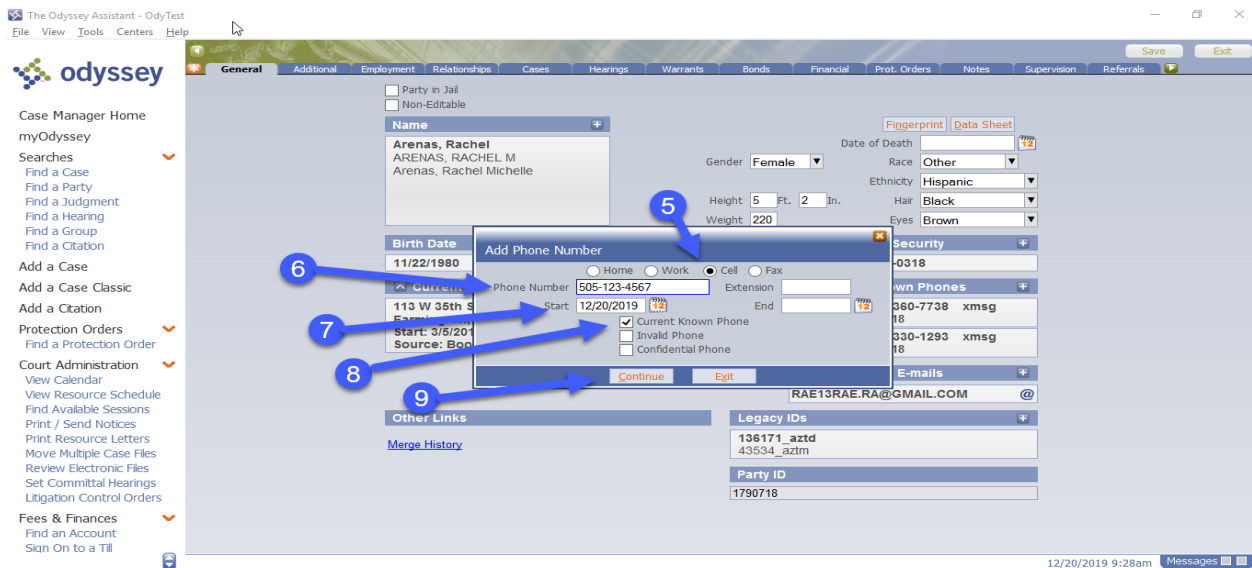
The Odyssey Assistant - OdyTest
File View Tools Centers Help

odyssey

Case Manager Home
myOdyssey
Searches
Find a Case
Find a Party
Find a Judgment
Find a Hearing
Find a Group
Find a Citation
Add a Case
Add a Case Classic
Add a Citation
Protection Orders
Find a Protection Order
Court Administration
View Calendar
View Resource Schedule
Find Available Sessions
Print / Send Notices
Print Resource Letters
Move Multiple Case Files
Review Electronic Files
Set Committal Hearings
Litigation Control Orders
Fees & Finances
Find an Account
Sign On to a Till

Save Exit

General Additional Employment Relationships Cases Hearings Warrants Bonds Financial Prot. Orders Notes Supervision Referrals

Party in Jail
Non-Editable

Name
Arenas, Rachel
ARENAS, RACHEL M
Arenas, Rachel Michelle

Fingerprint Data Sheet
Date of Death
Gender Female
Race Other
Ethnicity Hispanic
Height 5 Ft. 2 In.
Hair Black
Weight 220
Eyes Brown

Birth Date
11/22/1980

Current
113 W 35th S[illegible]
Start: 3/5/201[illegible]
Source: Boo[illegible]

Security
-0318

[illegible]own Phones
360-7738 xmsg
18
330-1293 xmsg
18

E-mails
RAE13RAE.RA@GMAIL.COM

Add Phone Number
Home Work Cell Fax
Phone Number 505-123-4567 Extension
Start 12/20/2019 End
Current Known Phone
Invalid Phone
Confidential Phone
Continue Exit

5
6
7
8
9

Other Links
Merge History

Legacy IDs
136171_aztd
43534_aztm

Party ID
1790718

12/20/2019 9:28am Messages